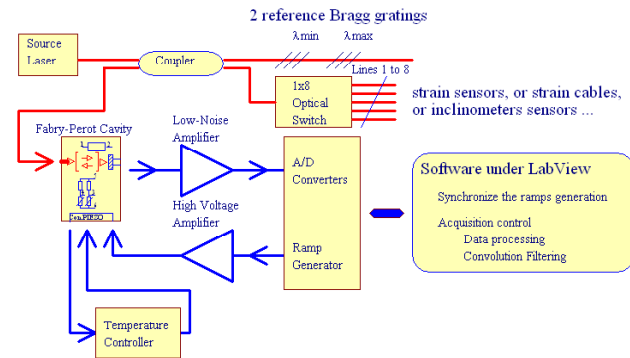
2 reference Bragg gratings

λmin λmax

Source Laser

Coupler

1x8 Optical Switch

Lines 1 to 8

strain sensors, or strain cables, or inclinometers sensors ...

Fabry-Perot Cavity

Low-Noise Amplifier

A/D Converters

High Voltage Amplifier

Ramp Generator

Temperature Controller

Software under LabView

Synchronize the ramps generation

Acquisition control
Data processing
Convolution Filtering